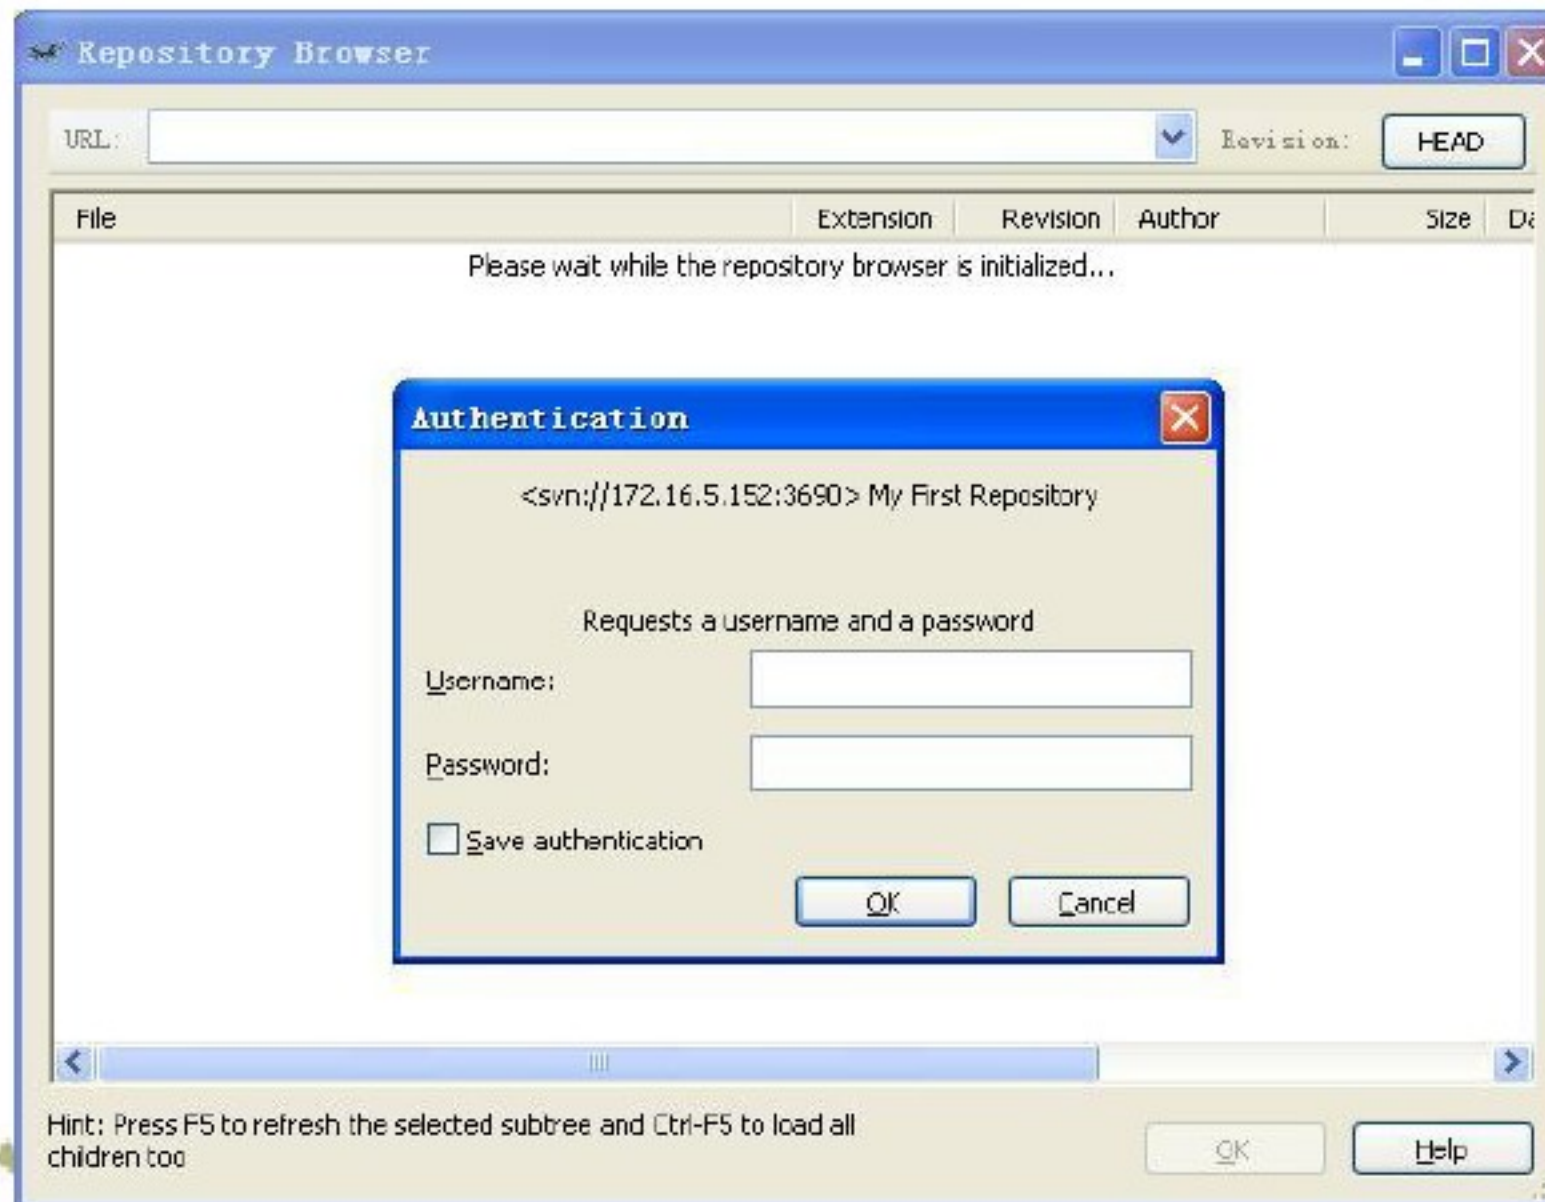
Repository Browser

URL:

Revision: HEAD

| File | Extension | Revision | Author | Size | Da |
|---|---|---|---|---|---|

Please wait while the repository browser is initialized...

Authentication

<svn://172.16.5.152:3690> My First Repository

Requests a username and a password

Username:

Password:

Save authentication

OK Cancel

Hint: Press F5 to refresh the selected subtree and Ctrl-F5 to load all children too

OK Help